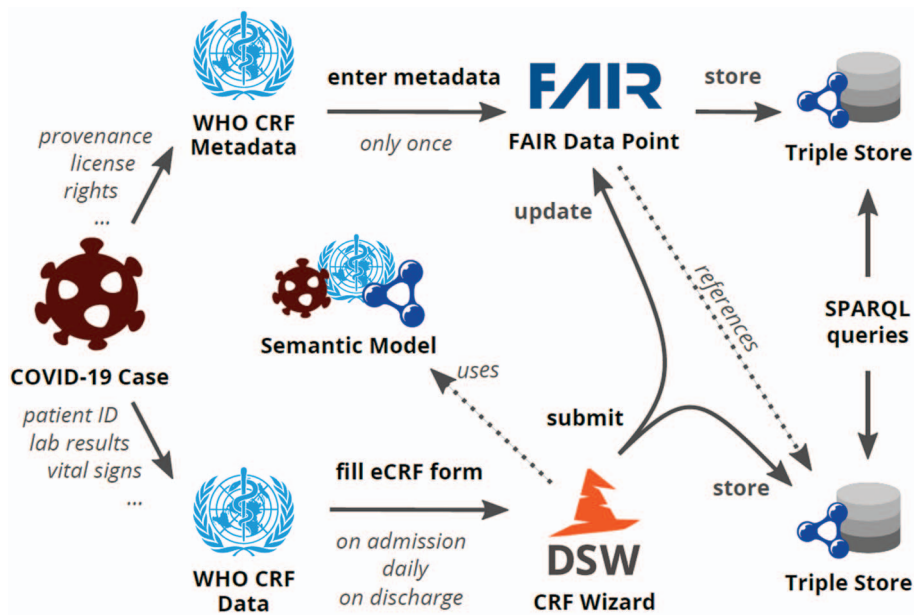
WHO CRF Metadata

enter metadata

only once

FAIR

FAIR Data Point

store

Triple Store

provenance
license
rights
...

update

references

Semantic Model

SPARQL queries

COVID-19 Case

uses

submit

patient ID
lab results
vital signs
...

fill eCRF form

store

on admission
daily
on discharge

WHO CRF Data

DSW

CRF Wizard

Triple Store